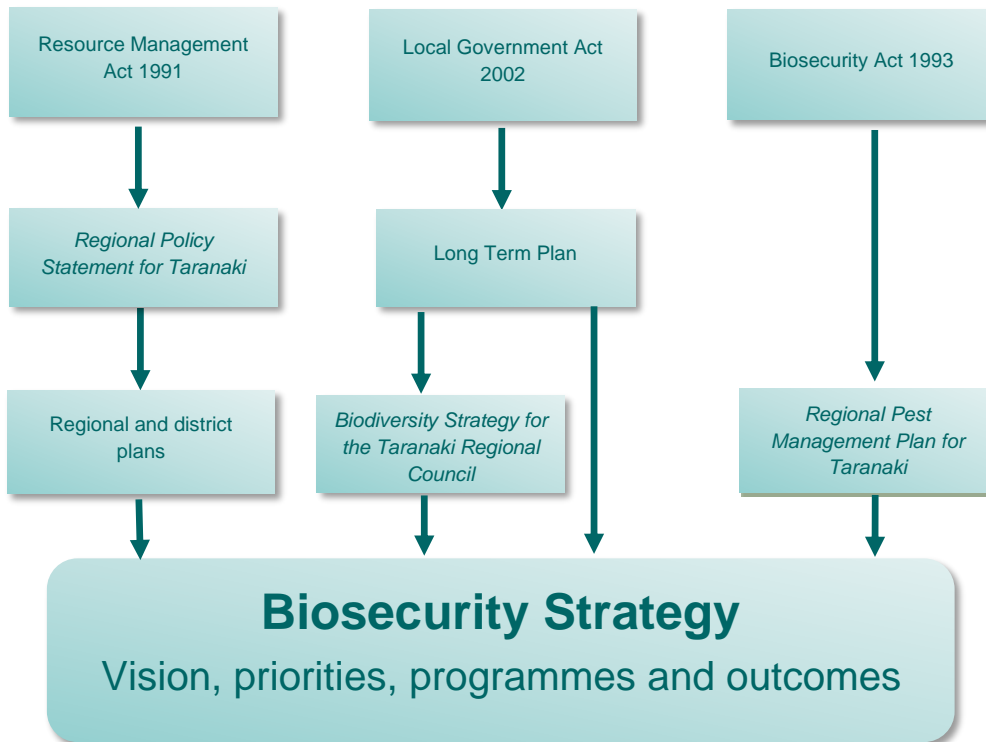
Resource Management Act 1991

Local Government Act 2002

Biosecurity Act 1993

Regional Policy Statement for Taranaki

Long Term Plan

Regional and district plans

Biodiversity Strategy for the Taranaki Regional Council

Regional Pest Management Plan for Taranaki

Biosecurity Strategy

Vision, priorities, programmes and outcomes